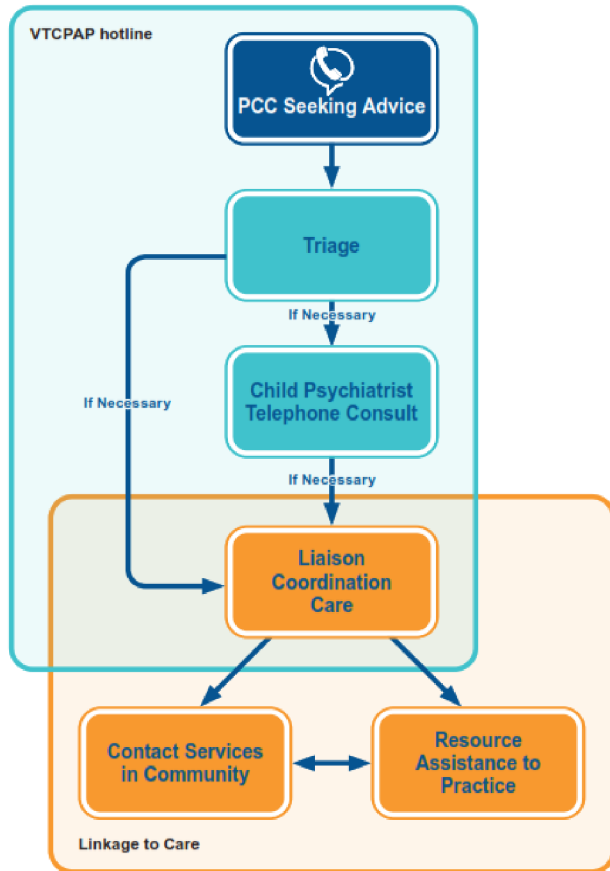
VTCPAP hotline

PCC Seeking Advice

Triage

If Necessary

If Necessary

Child Psychiatrist Telephone Consult

If Necessary

Liaison Coordination Care

Contact Services in Community

Resource Assistance to Practice

Linkage to Care